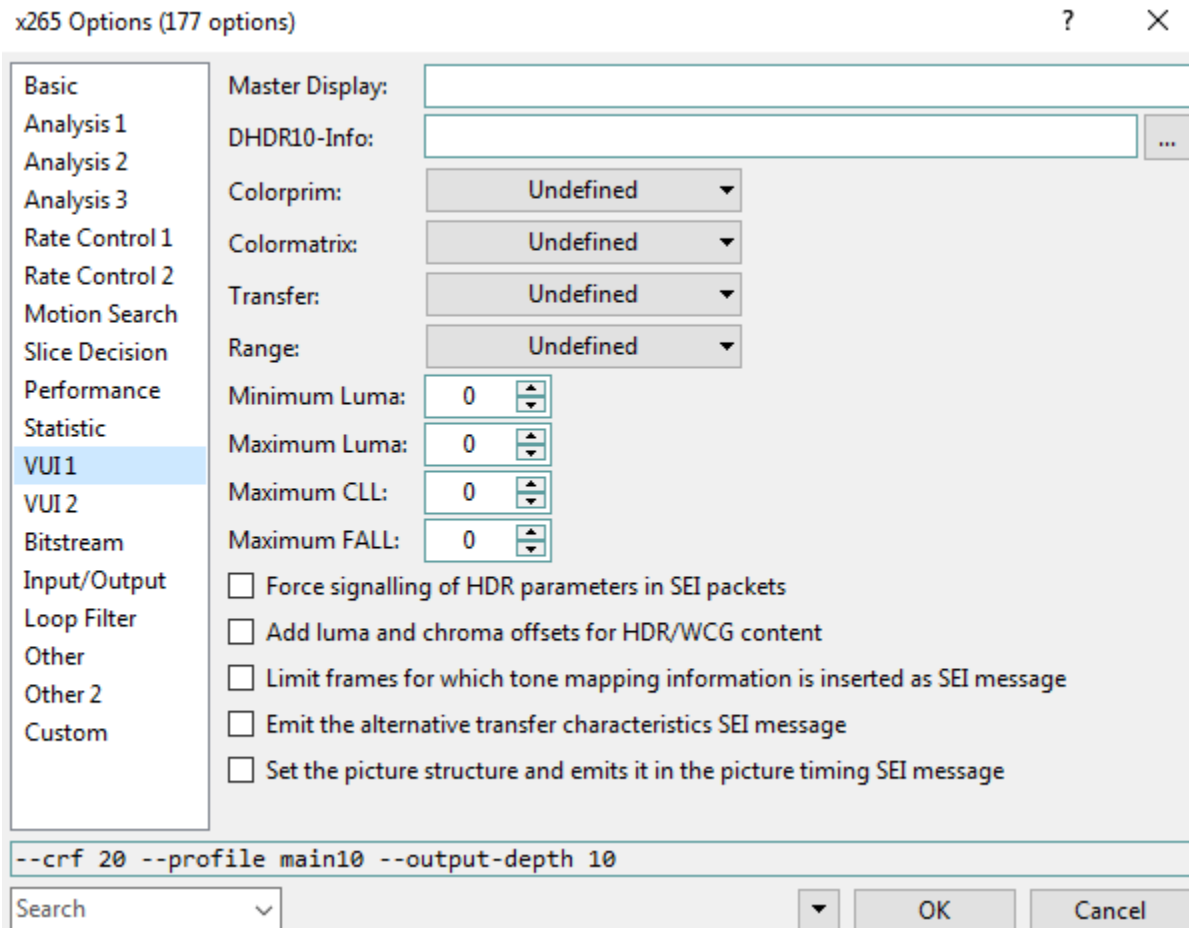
x265 Options (177 options)

?

×

Basic
Analysis 1
Analysis 2
Analysis 3
Rate Control 1
Rate Control 2
Motion Search
Slice Decision
Performance
Statistic
VUI 1
VUI 2
Bitstream
Input/Output
Loop Filter
Other
Other 2
Custom

Master Display:

DHDR10-Info:

...

Colorprim: Undefined

Colormatrix: Undefined

Transfer: Undefined

Range: Undefined

Minimum Luma: 0

Maximum Luma: 0

Maximum CLL: 0

Maximum FALL: 0

Force signalling of HDR parameters in SEI packets

Add luma and chroma offsets for HDR/WCG content

Limit frames for which tone mapping information is inserted as SEI message

Emit the alternative transfer characteristics SEI message

Set the picture structure and emits it in the picture timing SEI message

--crf 20 --profile main10 --output-depth 10

Search

OK

Cancel